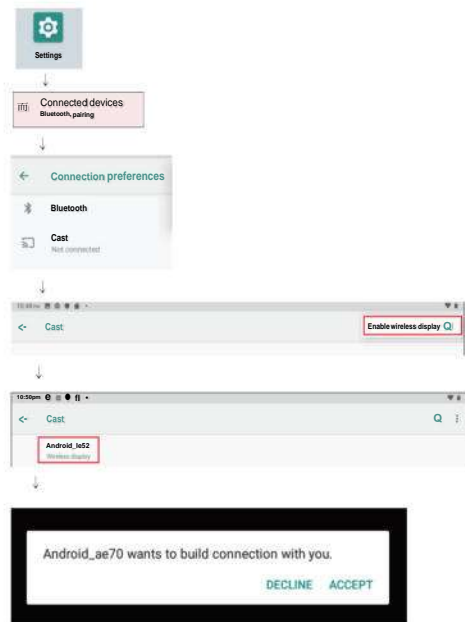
Settings

Connected devices
Bluetooth, pairing

Connection preferences

Bluetooth

Cast
Not connected

Cast

Enable wireless display

10:50pm

Cast

Android_le52
Wireless display

Android_ae70 wants to build connection with you.

DECLINE ACCEPT